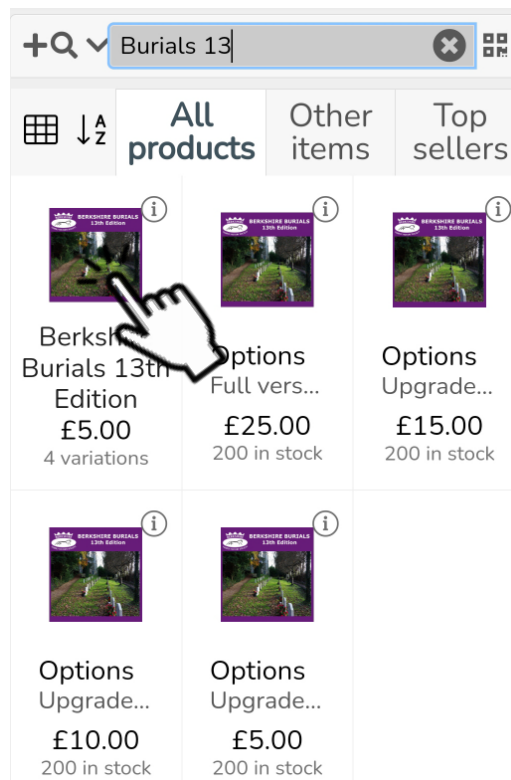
Burials 13

All products
Other items
Top sellers

BERKSHIRE BURIALS 13th Edition
Berksh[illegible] Burials 13th Edition
£5.00
4 variations

BERKSHIRE BURIALS 13th Edition
Options
Full vers...
£25.00
200 in stock

BERKSHIRE BURIALS 13th Edition
Options
Upgrade...
£15.00
200 in stock

BERKSHIRE BURIALS 13th Edition
Options
Upgrade...
£10.00
200 in stock

BERKSHIRE BURIALS 13th Edition
Options
Upgrade...
£5.00
200 in stock